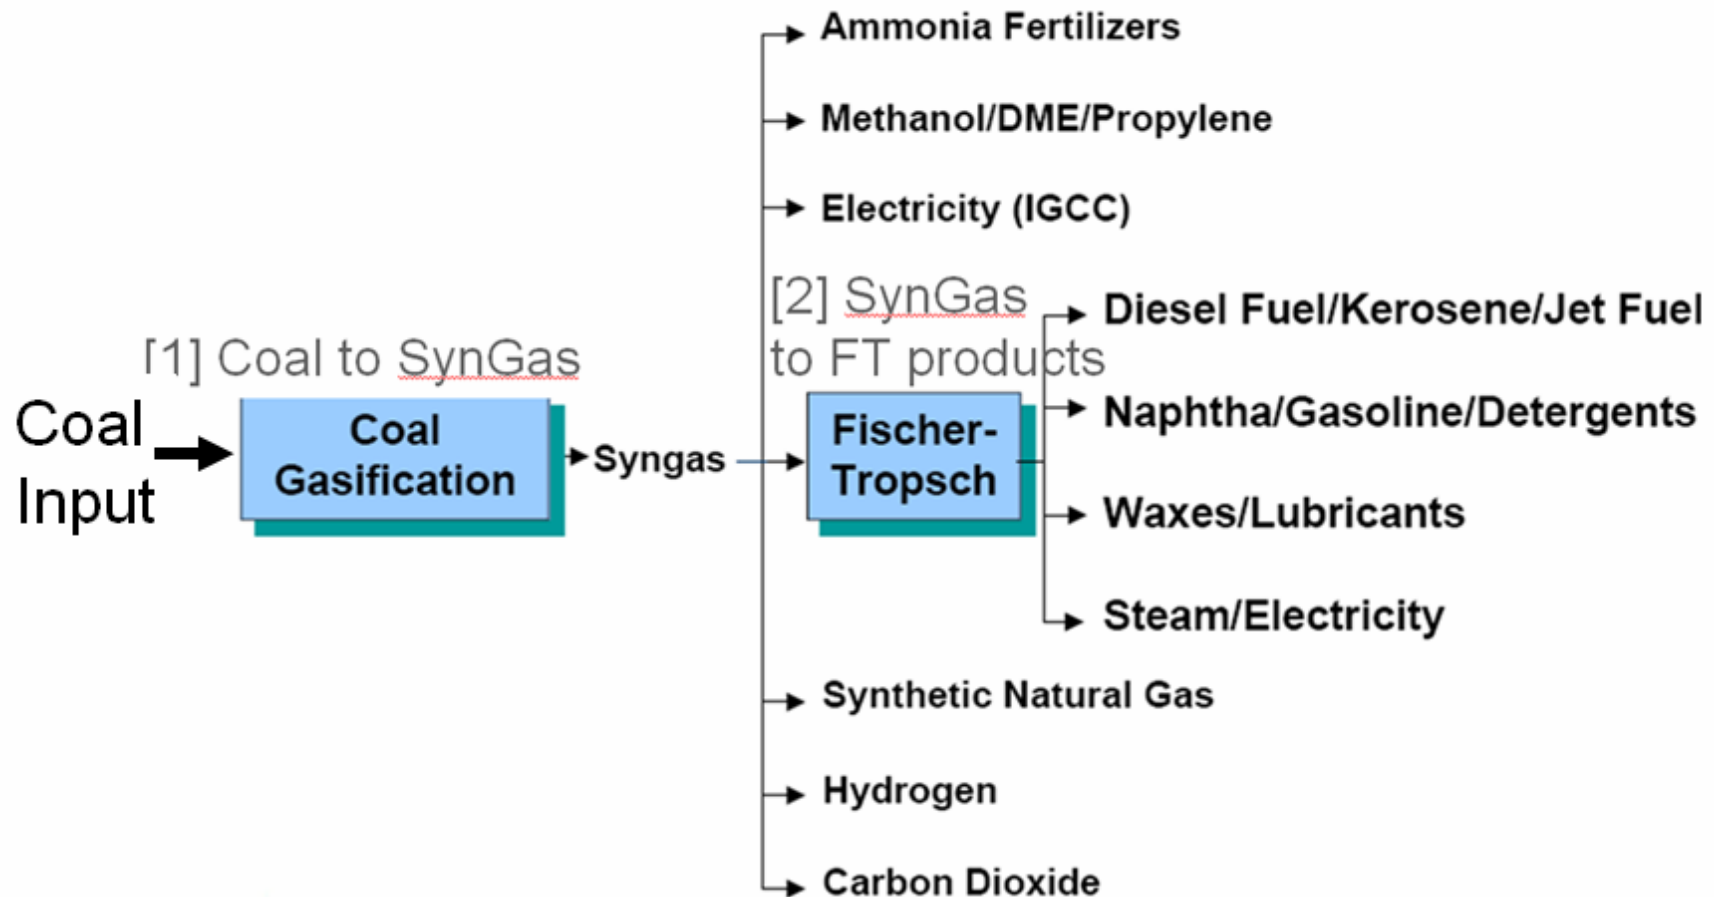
Ammonia Fertilizers

Methanol/DME/Propylene

Electricity (IGCC)

[2] SynGas to FT products

Diesel Fuel/Kerosene/Jet Fuel

[1] Coal to SynGas

Coal Input

Coal Gasification

Syngas

Fischer-Tropsch

Naphtha/Gasoline/Detergents

Waxes/Lubricants

Steam/Electricity

Synthetic Natural Gas

Hydrogen

Carbon Dioxide